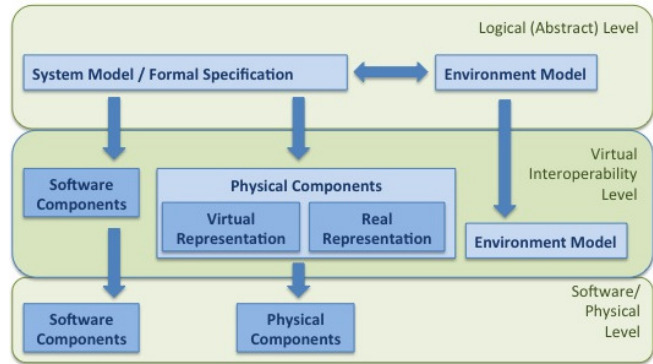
Logical (Abstract) Level

System Model / Formal Specification

Environment Model

Virtual Interoperability Level

Software Components

Physical Components

Virtual Representation

Real Representation

Environment Model

Software/ Physical Level

Software Components

Physical Components